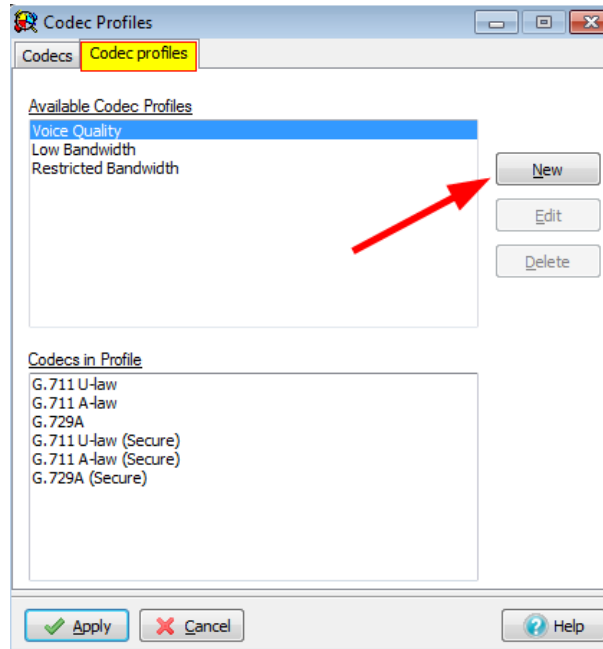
Codec Profiles

Codecs | Codec profiles

Available Codec Profiles

Voice Quality
Low Bandwidth
Restricted Bandwidth

New
Edit
Delete

Codecs in Profile

G.711 U-law
G.711 A-law
G.729A
G.711 U-law (Secure)
G.711 A-law (Secure)
G.729A (Secure)

Apply
Cancel
Help